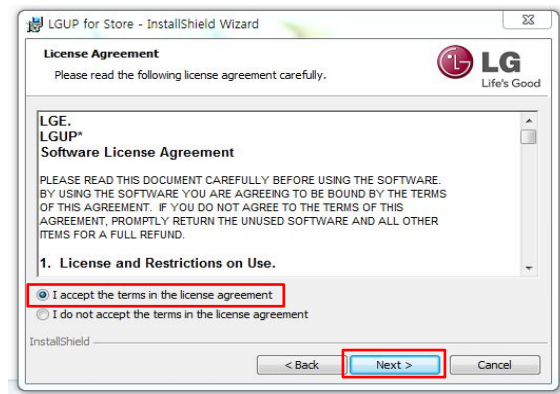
LGUP for Store - InstallShield Wizard

License Agreement

Please read the following license agreement carefully.

LG
Life's Good

LGE.
LGUP*
Software License Agreement

PLEASE READ THIS DOCUMENT CAREFULLY BEFORE USING THE SOFTWARE. BY USING THE SOFTWARE YOU ARE AGREEING TO BE BOUND BY THE TERMS OF THIS AGREEMENT. IF YOU DO NOT AGREE TO THE TERMS OF THIS AGREEMENT, PROMPTLY RETURN THE UNUSED SOFTWARE AND ALL OTHER ITEMS FOR A FULL REFUND.

1. License and Restrictions on Use.

I accept the terms in the license agreement

I do not accept the terms in the license agreement

InstallShield

< Back

Next >

Cancel